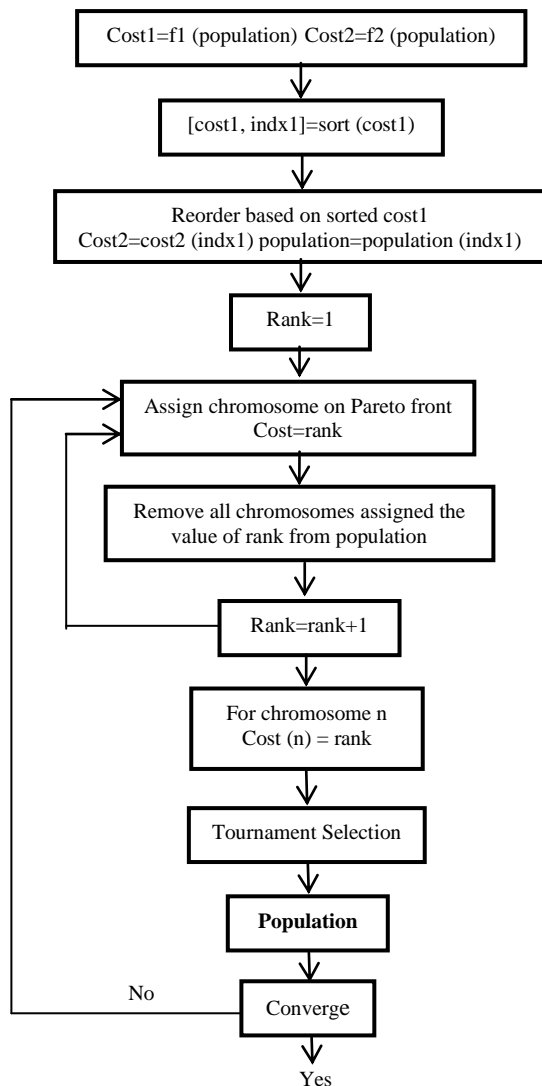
Cost1=f1 (population) Cost2=f2 (population)

[cost1, indx1]=sort (cost1)

Reorder based on sorted cost1
Cost2=cost2 (indx1) population=population (indx1)

Rank=1

Assign chromosome on Pareto front
Cost=rank

Remove all chromosomes assigned the value of rank from population

Rank=rank+1

For chromosome n
Cost (n) = rank

Tournament Selection

**Population**

No

Converge

Yes